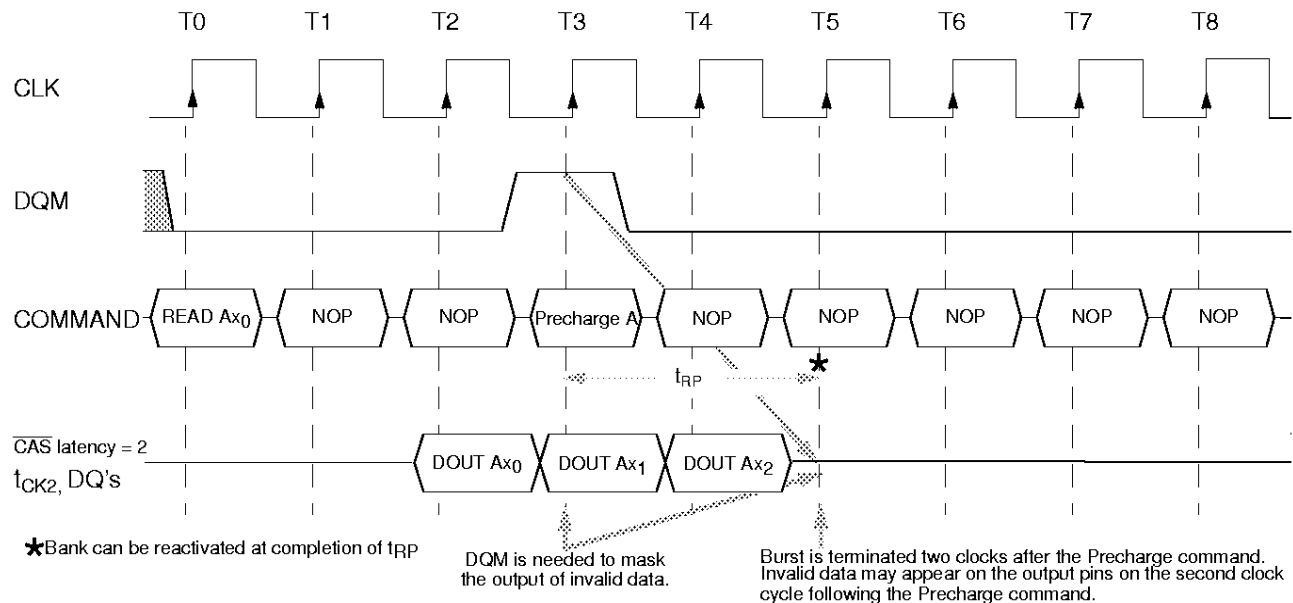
T0 T1 T2 T3 T4 T5 T6 T7 T8

CLK

DQM

COMMAND READ $Ax_0$ NOP NOP Precharge A NOP NOP NOP NOP NOP

$t_{RP}$

*

$\overline{CAS}$ latency = 2

$t_{CK2}$, DQ's

DOUT $Ax_0$ DOUT $Ax_1$ DOUT $Ax_2$

*Bank can be reactivated at completion of $t_{RP}$

DQM is needed to mask the output of invalid data.

Burst is terminated two clocks after the Precharge command. Invalid data may appear on the output pins on the second clock cycle following the Precharge command.